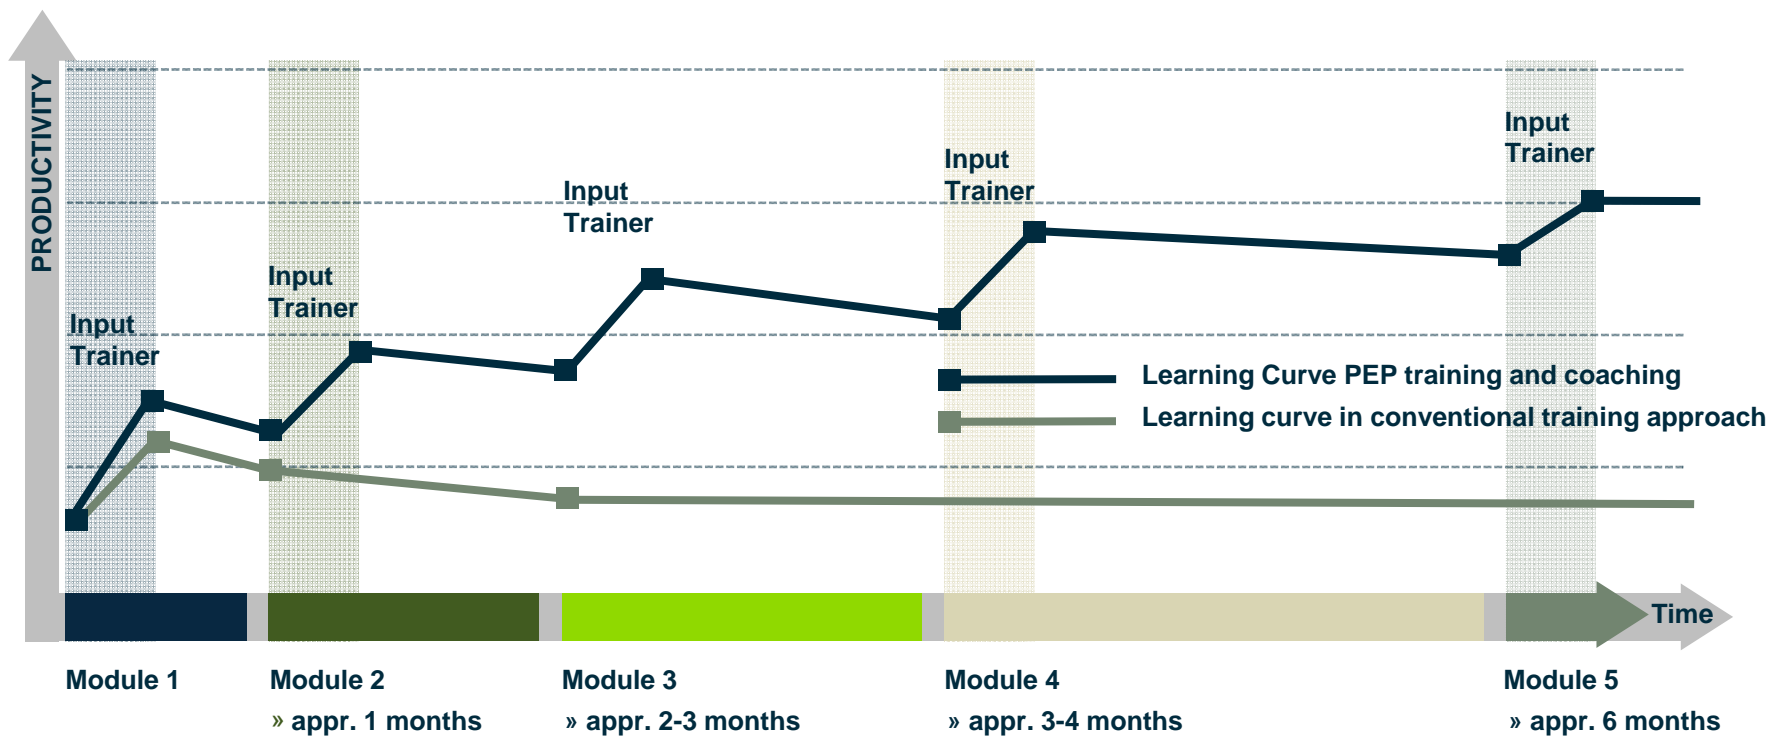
PRODUCTIVITY

Input Trainer

Input Trainer

Input Trainer

Input Trainer

Input Trainer

Learning Curve PEP training and coaching

Learning curve in conventional training approach

Time

Module 1

Module 2
» appr. 1 months

Module 3
» appr. 2-3 months

Module 4
» appr. 3-4 months

Module 5
» appr. 6 months